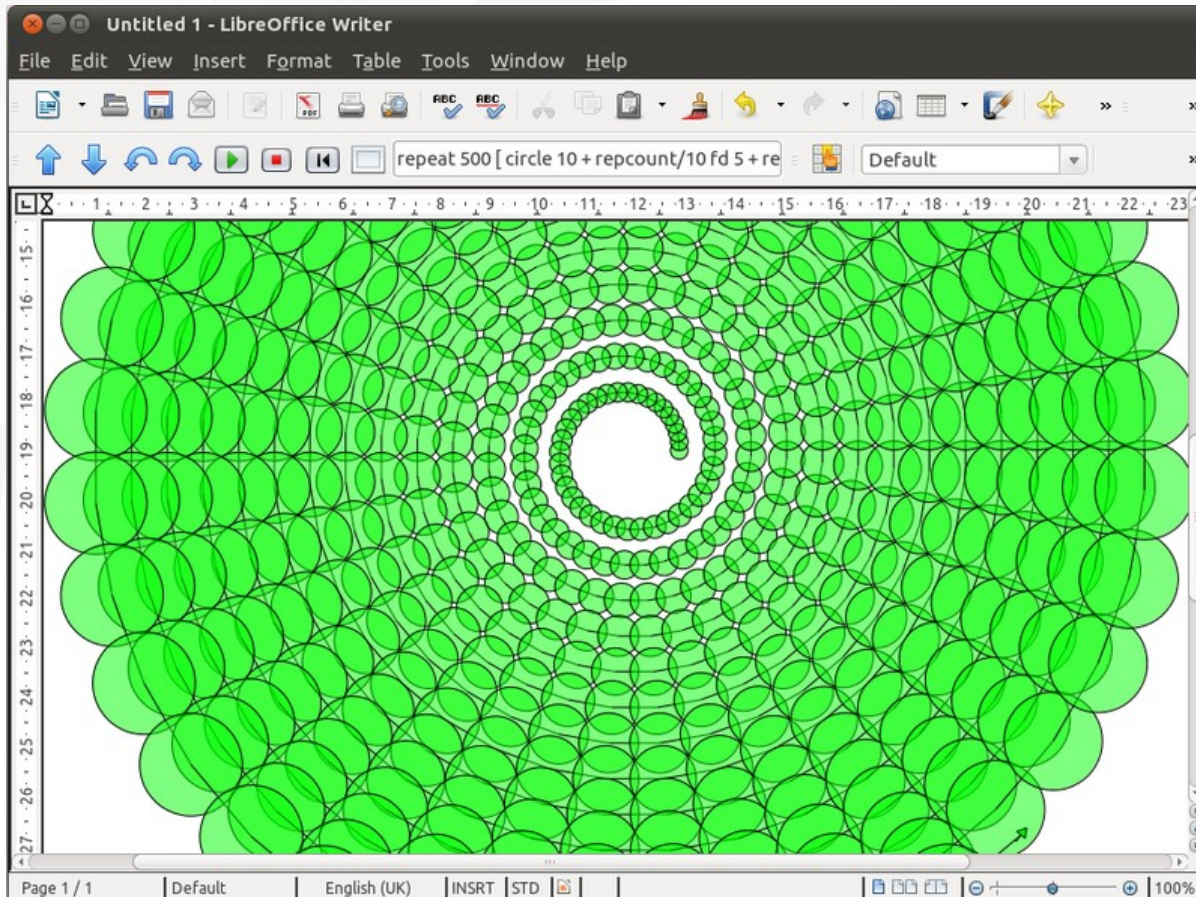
Untitled 1 - LibreOffice Writer

File Edit View Insert Format Table Tools Window Help

repeat 500 [ circle 10 + repcount/10 fd 5 + re

Default

1 2 3 4 5 6 7 8 9 10 11 12 13 14 15 16 17 18 19 20 21 22 23

15 16 17 18 19 20 21 22 23 24 25 26 27

Page 1 / 1 Default English (UK) INSRT STD 100%